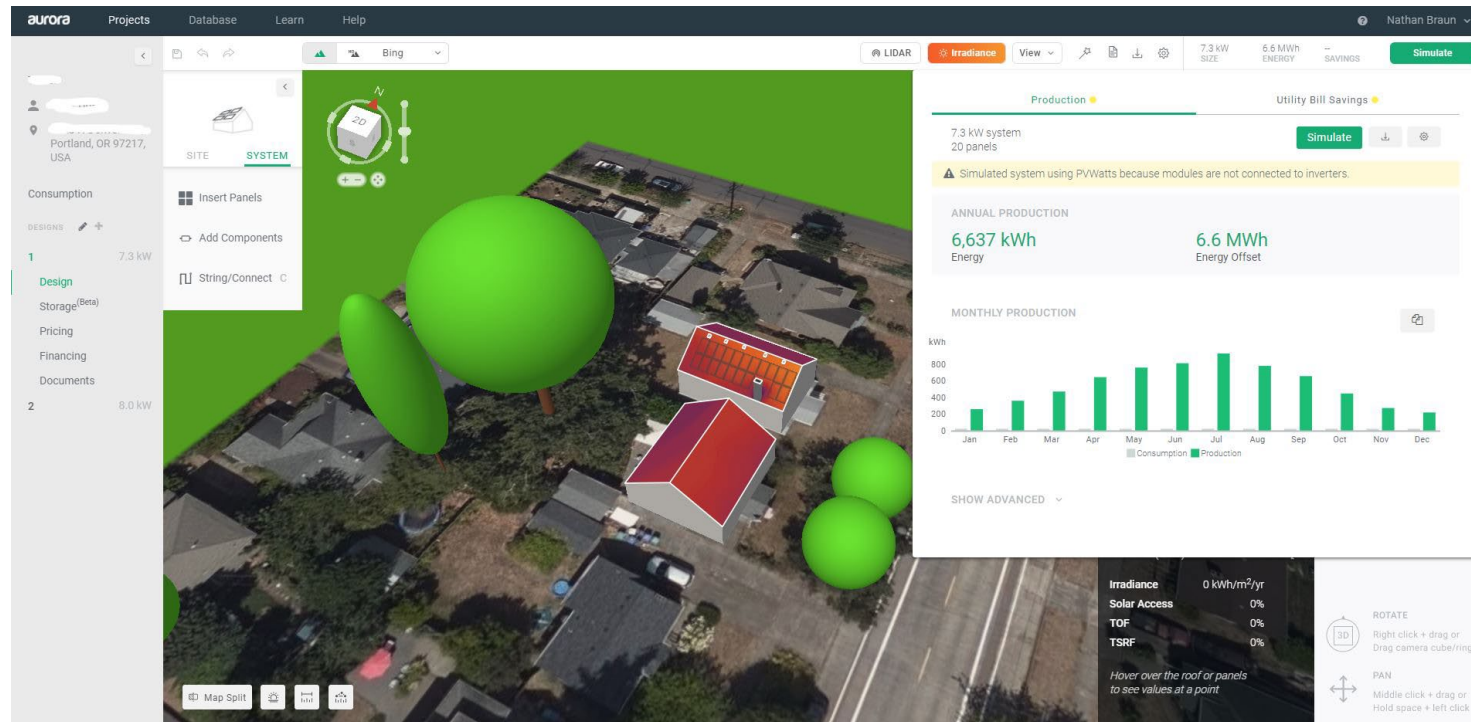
aurora Projects Database Learn Help Nathan Braun

Bing

LIDAR Irradiance View 7.3 kW SIZE 6.6 MWh ENERGY -- SAVINGS Simulate

Portland, OR 97217, USA

Consumption

DESIGNS

1 7.3 kW

Design

Storage$^{(Beta)}$

Pricing

Financing

Documents

2 8.0 kW

SITE SYSTEM

Insert Panels

Add Components

String/Connect C

N

20

Production

Utility Bill Savings

7.3 kW system
20 panels

Simulate

Simulated system using PVWatts because modules are not connected to inverters.

ANNUAL PRODUCTION

6,637 kWh
Energy

6.6 MWh
Energy Offset

MONTHLY PRODUCTION

kWh

800
600
400
200
0

Jan Feb Mar Apr May Jun Jul Aug Sep Oct Nov Dec

Consumption Production

SHOW ADVANCED

Irradiance 0 kWh/m$^2$/yr
Solar Access 0%
TOF 0%
TSRF 0%

Hover over the roof or panels to see values at a point

ROTATE
Right click + drag or
Drag camera cube/ring

3D

PAN
Middle click + drag or
Hold space + left click

Map Split